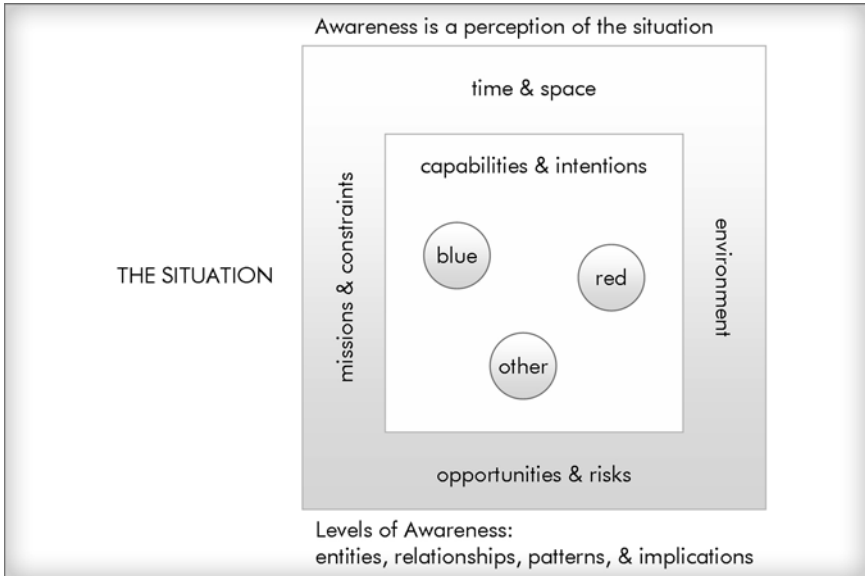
Awareness is a perception of the situation

time & space

THE SITUATION

missions & constraints

capabilities & intentions

blue

red

other

environment

opportunities & risks

Levels of Awareness:
entities, relationships, patterns, & implications